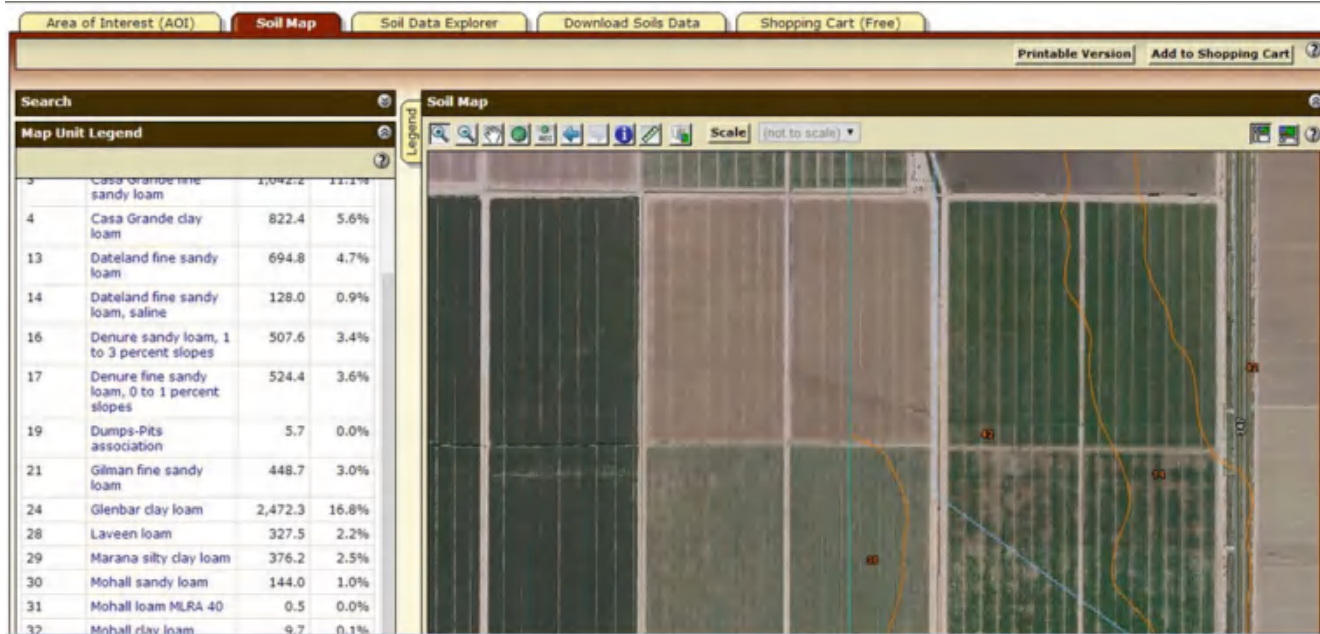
Area of Interest (AOI) | Soil Map | Soil Data Explorer | Download Soils Data | Shopping Cart (Free)

Printable Version | Add to Shopping Cart

Search

Map Unit Legend

| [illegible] | Casa Grande fine sandy loam | 1,642.2 | 11.1% |
|---|---|---|---|
| 4 | Casa Grande clay loam | 822.4 | 5.6% |
| 13 | Dateland fine sandy loam | 694.8 | 4.7% |
| 14 | Dateland fine sandy loam, saline | 128.0 | 0.9% |
| 16 | Denure sandy loam, 1 to 3 percent slopes | 507.6 | 3.4% |
| 17 | Denure fine sandy loam, 0 to 1 percent slopes | 524.4 | 3.6% |
| 19 | Dumps-Pits association | 5.7 | 0.0% |
| 21 | Gilman fine sandy loam | 448.7 | 3.0% |
| 24 | Glenbar clay loam | 2,472.3 | 16.8% |
| 28 | Laveen loam | 327.5 | 2.2% |
| 29 | Marana silty clay loam | 376.2 | 2.5% |
| 30 | Mohall sandy loam | 144.0 | 1.0% |
| 31 | Mohall loam MLRA 40 | 0.5 | 0.0% |
| 32 | Mohall clay loam | 9.7 | 0.1% |

Legend

Soil Map

Scale (not to scale)

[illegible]

42

14

30